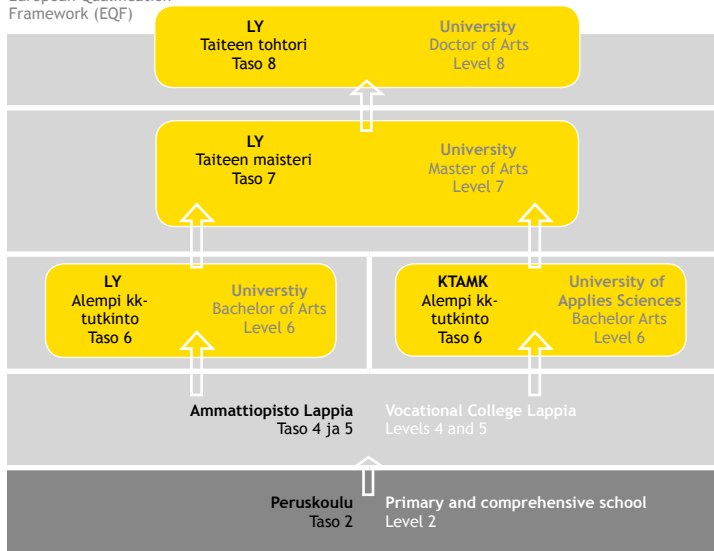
European Qualification Framework (EQF)

LY
Taiteen tohtori
Taso 8

University
Doctor of Arts
Level 8

LY
Taiteen maisteri
Taso 7

University
Master of Arts
Level 7

LY
Alempi kk-tutkinto
Taso 6

Universtiy
Bachelor of Arts
Level 6

KTAMK
Alempi kk-tutkinto
Taso 6

University of Applies Sciences
Bachelor Arts
Level 6

Ammattiopisto Lappia
Taso 4 ja 5

Vocational College Lappia
Levels 4 and 5

Peruskoulu
Taso 2

Primary and comprehensive school
Level 2